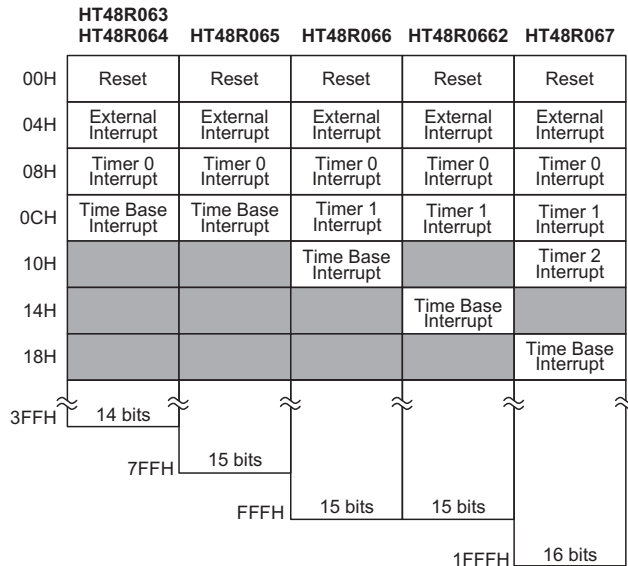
|  | HT48R063 HT48R064 | HT48R065 | HT48R066 | HT48R0662 | HT48R067 |
|---|---|---|---|---|---|
| 00H | Reset | Reset | Reset | Reset | Reset |
| 04H | External Interrupt | External Interrupt | External Interrupt | External Interrupt | External Interrupt |
| 08H | Timer 0 Interrupt | Timer 0 Interrupt | Timer 0 Interrupt | Timer 0 Interrupt | Timer 0 Interrupt |
| 0CH | Time Base Interrupt | Time Base Interrupt | Timer 1 Interrupt | Timer 1 Interrupt | Timer 1 Interrupt |
| 10H |  |  | Time Base Interrupt |  | Timer 2 Interrupt |
| 14H |  |  |  | Time Base Interrupt |  |
| 18H |  |  |  |  | Time Base Interrupt |

3FFH 14 bits

7FFH 15 bits

FFFH 15 bits 15 bits

1FFFH 16 bits